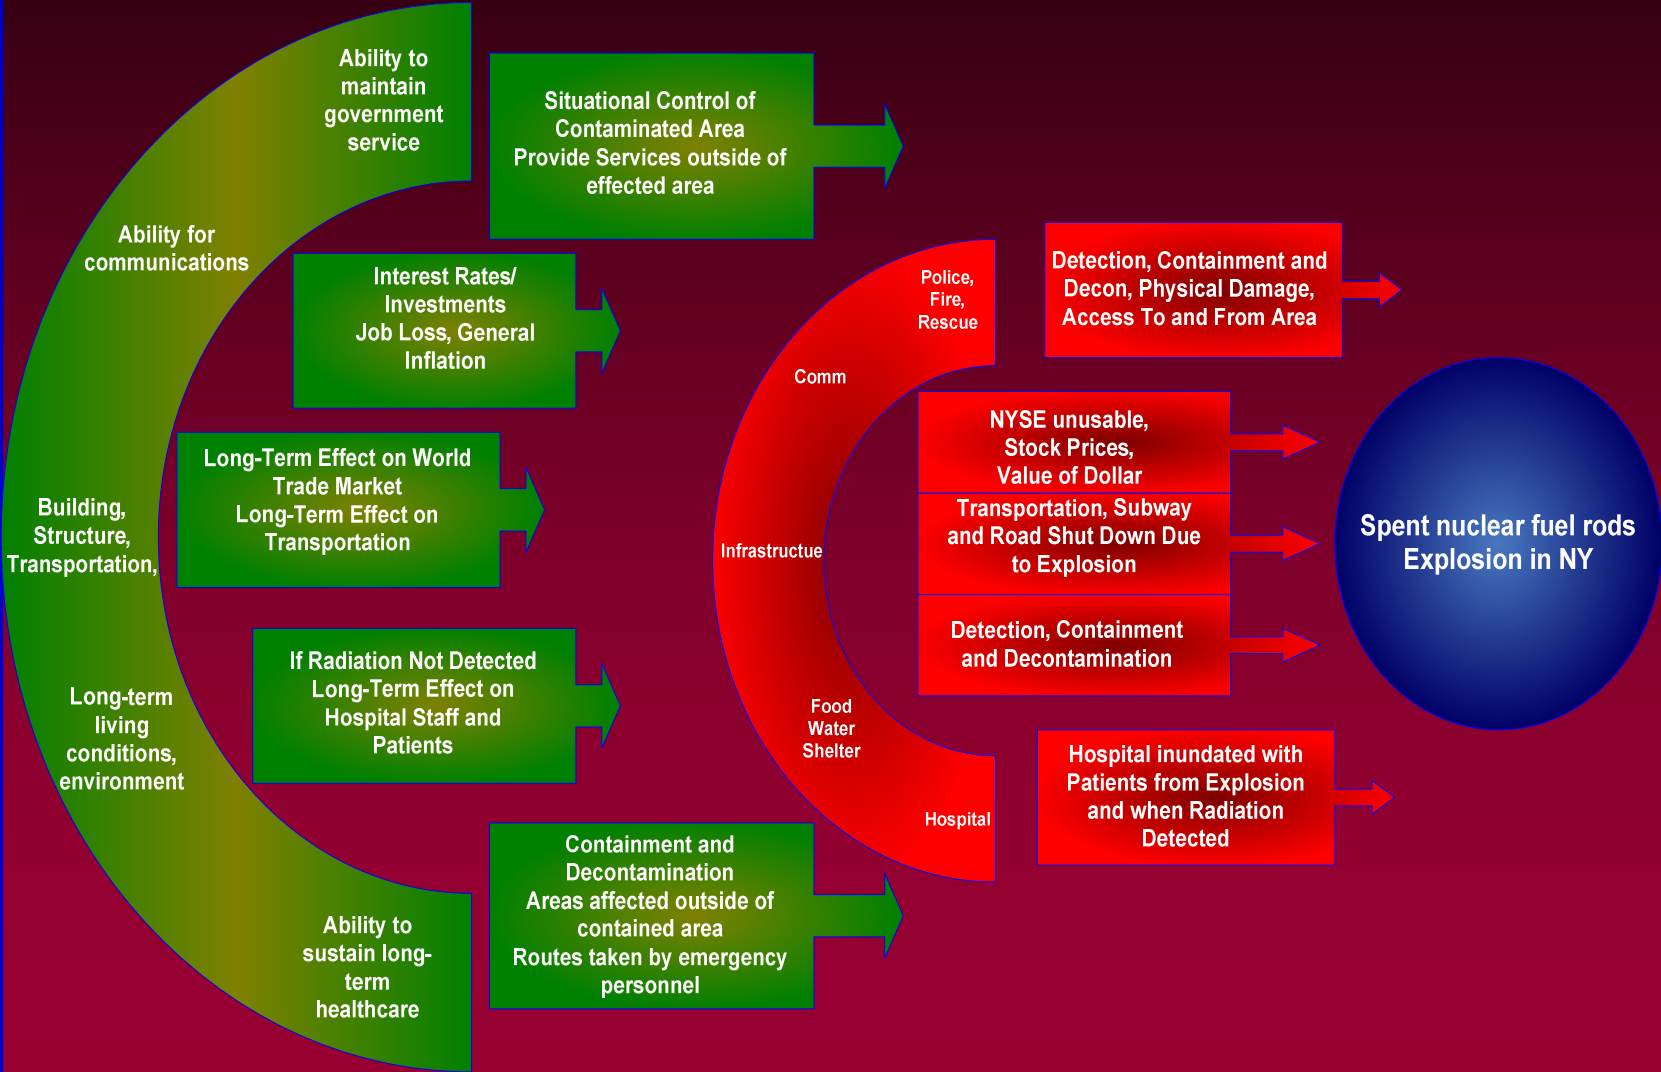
Ability to maintain government service

Situational Control of Contaminated Area
Provide Services outside of effected area

Ability for communications

Interest Rates/ Investments
Job Loss, General Inflation

Long-Term Effect on World Trade Market
Long-Term Effect on Transportation

Building, Structure, Transportation,

If Radiation Not Detected Long-Term Effect on Hospital Staff and Patients

Long-term living conditions, environment

Containment and Decontamination
Areas affected outside of contained area
Routes taken by emergency personnel

Ability to sustain long-term healthcare

Police, Fire, Rescue

Comm

Infrastructue

Food Water Shelter

Hospital

Detection, Containment and Decon, Physical Damage, Access To and From Area

NYSE unusable, Stock Prices, Value of Dollar

Transportation, Subway and Road Shut Down Due to Explosion

Detection, Containment and Decontamination

Hospital inundated with Patients from Explosion and when Radiation Detected

Spent nuclear fuel rods Explosion in NY